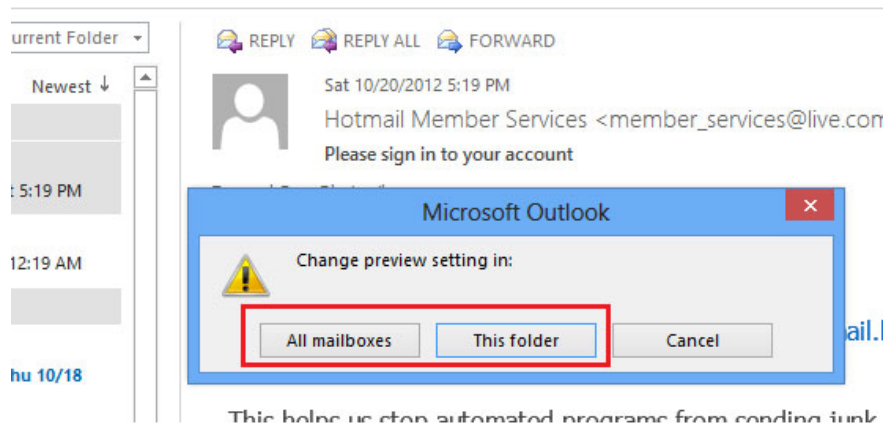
urrent Folder

Newest ↓

: 5:19 PM

12:19 AM

hu 10/18

REPLY REPLY ALL FORWARD

Sat 10/20/2012 5:19 PM

Hotmail Member Services <member_services@live.com

Please sign in to your account

Microsoft Outlook

Change preview setting in:

All mailboxes This folder Cancel

ail.

This helps us stop automated programs from sending junk